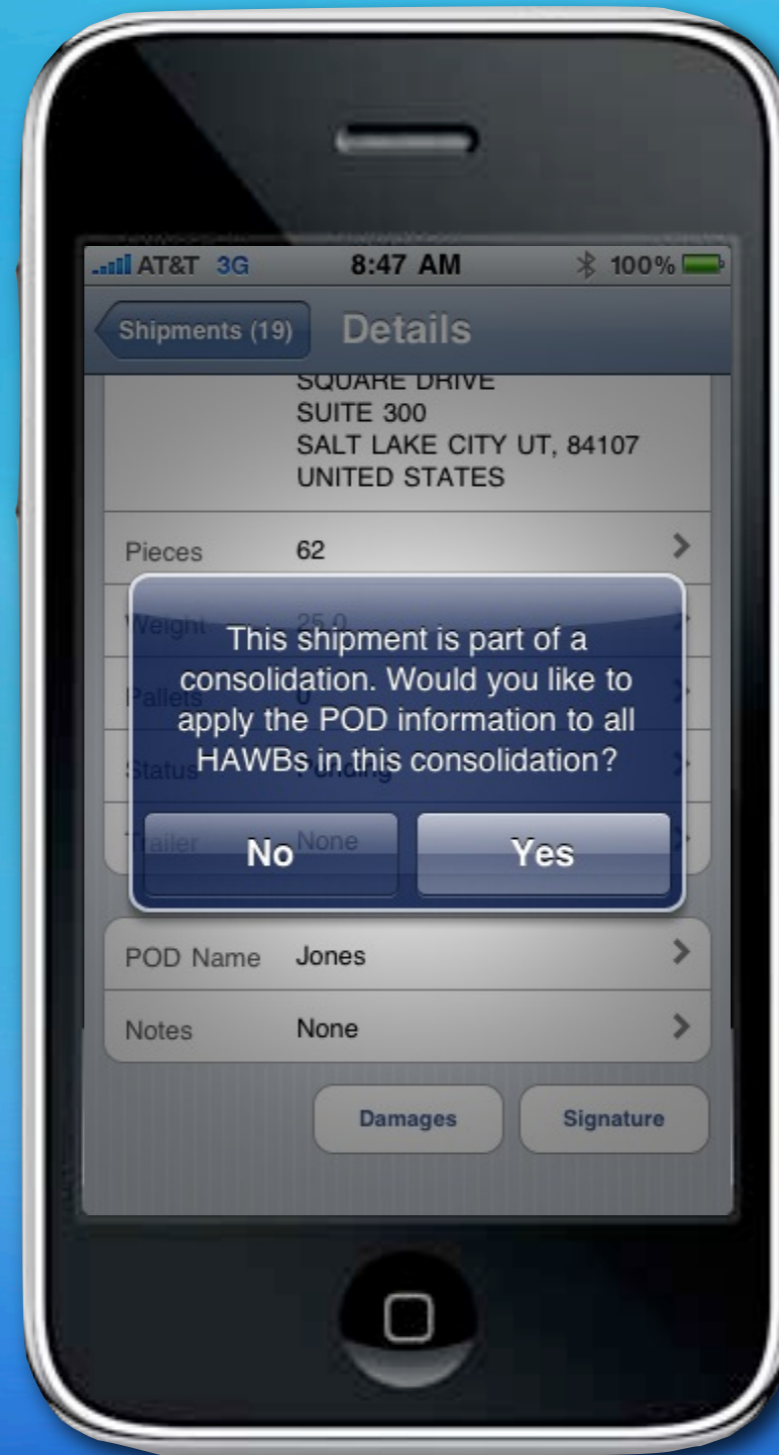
AT&T 3G 8:47 AM 100%

Shipments (19) Details

SQUARE DRIVE
SUITE 300
SALT LAKE CITY UT, 84107
UNITED STATES

Pieces 62

Weight 25.0

Pallets 0

Status Pending

Trailer None

This shipment is part of a consolidation. Would you like to apply the POD information to all HAWBs in this consolidation?

No Yes

POD Name Jones

Notes None

Damages Signature